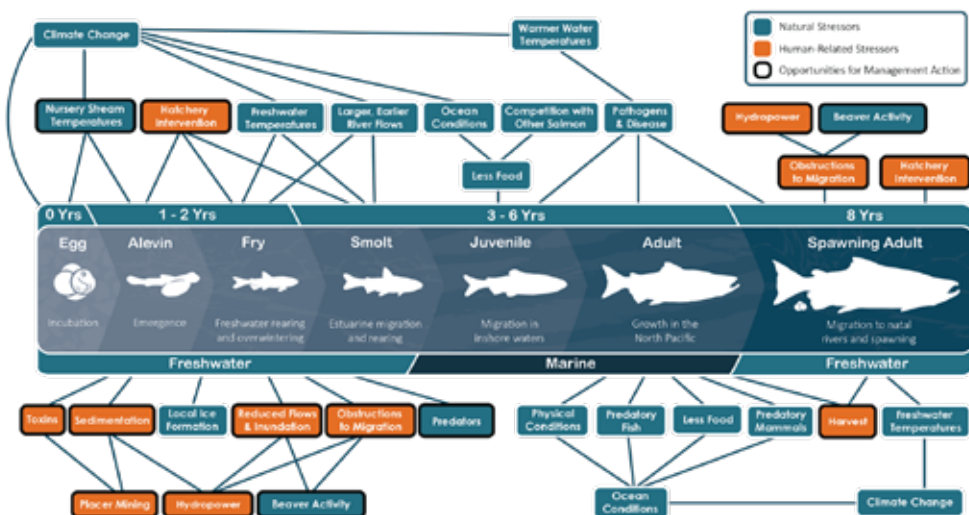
Natural Stressors
Human-Related Stressors
Opportunities for Management Action

Climate Change
Warmer Water Temperatures

Nursery Stream Temperatures
Hatchery Intervention
Freshwater Temperatures
Larger, Earlier River Flows
Ocean Conditions
Competition with Other Salmon
Pathogens & Disease
Hydropower
Beaver Activity

Less Food
Obstructions to Migration
Hatchery Intervention

0 Yrs
1 - 2 Yrs
3 - 6 Yrs
8 Yrs

Egg
Incubation

Alevin
Emergence

Fry
Freshwater rearing and overwintering

Smolt
Estuarine migration and rearing

Juvenile
Migration in inshore waters

Adult
Growth in the North Pacific

Spawning Adult
Migration to natal rivers and spawning

Freshwater
Marine
Freshwater

Toxins
Sedimentation
Local Ice Formation
Reduced Flows & Inundation
Obstructions to Migration
Predators
Physical Conditions
Predatory Fish
Less Food
Predatory Mammals
Harvest
Freshwater Temperatures

Placer Mining
Hydropower
Beaver Activity
Ocean Conditions
Climate Change